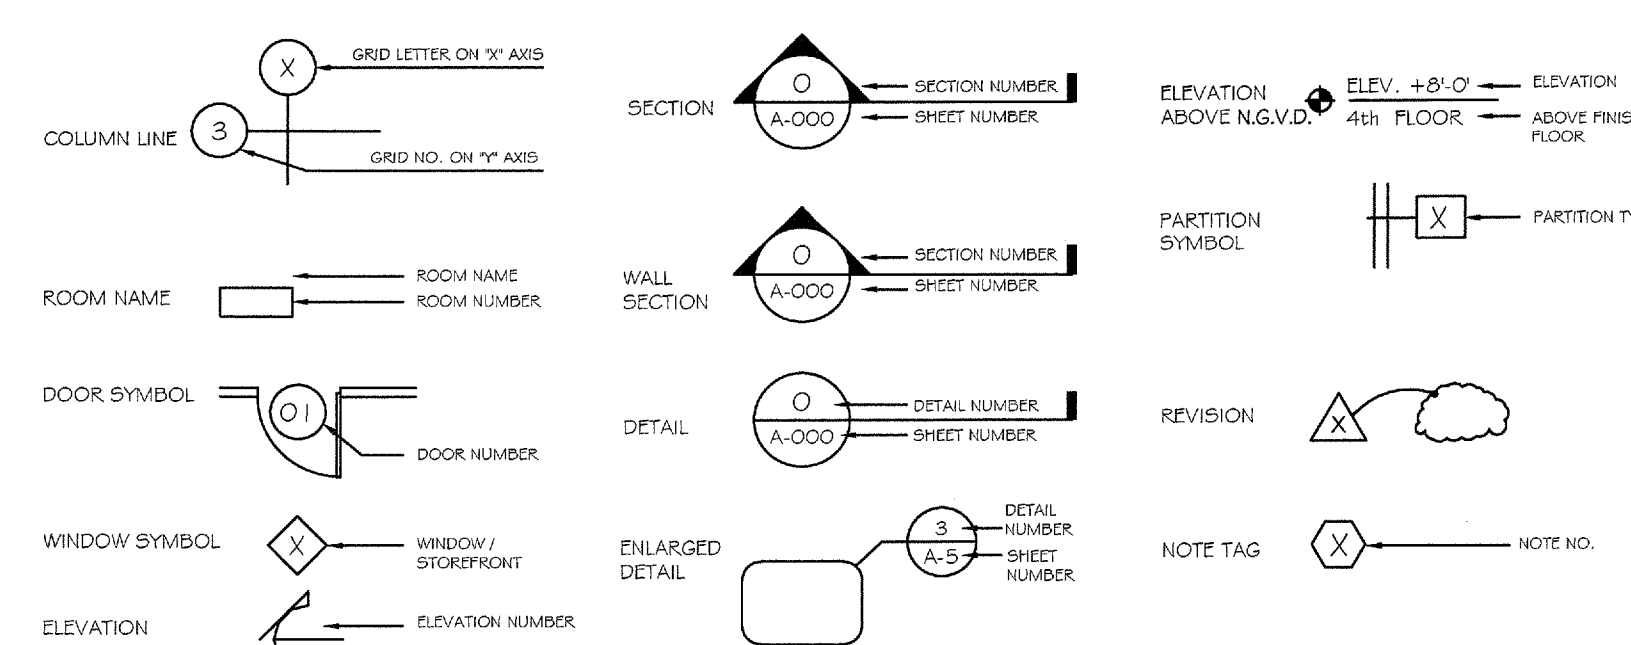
COLUMN LINE
X
GRID LETTER ON "X" AXIS
3
GRID NO. ON "Y" AXIS

ROOM NAME
ROOM NAME
ROOM NUMBER

DOOR SYMBOL
01
DOOR NUMBER

WINDOW SYMBOL
X
WINDOW / STOREFRONT

ELEVATION
ELEVATION NUMBER

SECTION
0
A-000
SECTION NUMBER
SHEET NUMBER

WALL SECTION
0
A-000
SECTION NUMBER
SHEET NUMBER

DETAIL
0
A-000
DETAIL NUMBER
SHEET NUMBER

ENLARGED DETAIL
3
A-5
DETAIL NUMBER
SHEET NUMBER

ELEVATION ABOVE N.G.V.D.
ELEV. +8'-0'
4th FLOOR
ELEVATION
ABOVE FINIS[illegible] FLOOR

PARTITION SYMBOL
X
PARTITION T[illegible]

REVISION
X

NOTE TAG
X
NOTE NO.